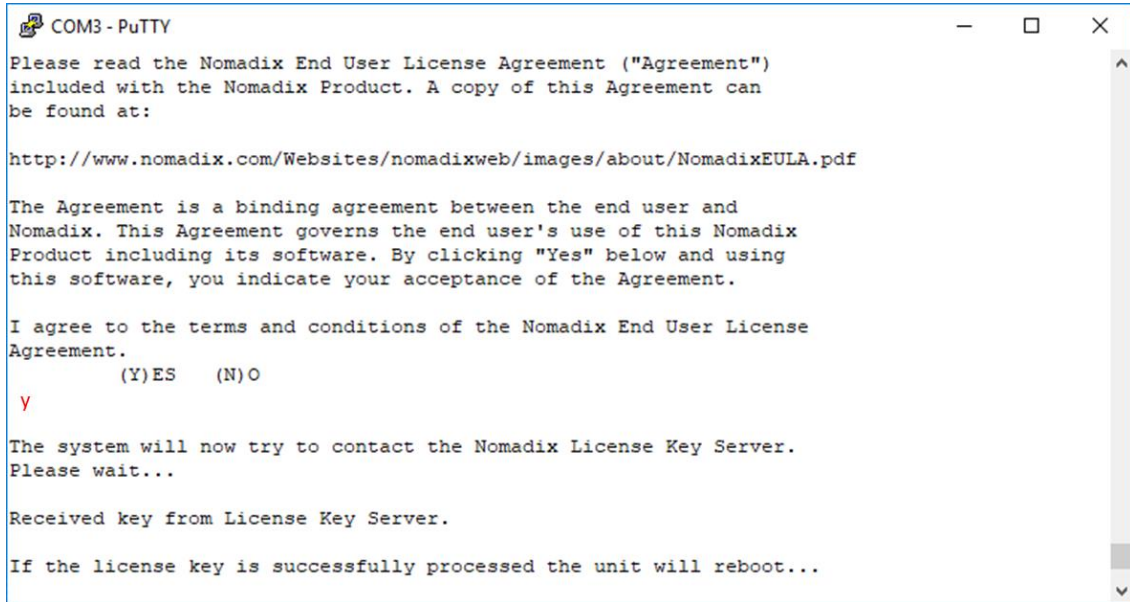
COM3 - PuTTY

Please read the Nomadix End User License Agreement ("Agreement") included with the Nomadix Product. A copy of this Agreement can be found at:

http://www.nomadix.com/Websites/nomadixweb/images/about/NomadixEULA.pdf

The Agreement is a binding agreement between the end user and Nomadix. This Agreement governs the end user's use of this Nomadix Product including its software. By clicking "Yes" below and using this software, you indicate your acceptance of the Agreement.

I agree to the terms and conditions of the Nomadix End User License Agreement.
(Y)ES (N)O
y

The system will now try to contact the Nomadix License Key Server.
Please wait...

Received key from License Key Server.

If the license key is successfully processed the unit will reboot...